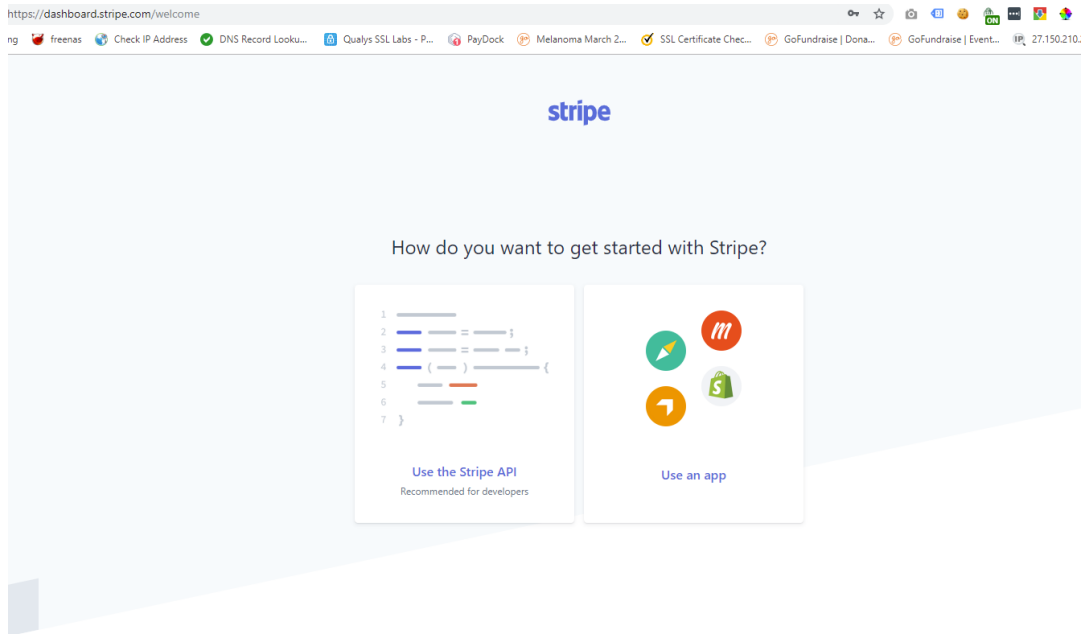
https://dashboard.stripe.com/welcome

ON

ng freenas Check IP Address DNS Record Looku... Qualys SSL Labs - P... PayDock Melanoma March 2... SSL Certificate Chec... GoFundraise | Dona... GoFundraise | Event... 27.150.210.

stripe

How do you want to get started with Stripe?

1
2
3
4
5
6
7

Use the Stripe API
Recommended for developers

Use an app